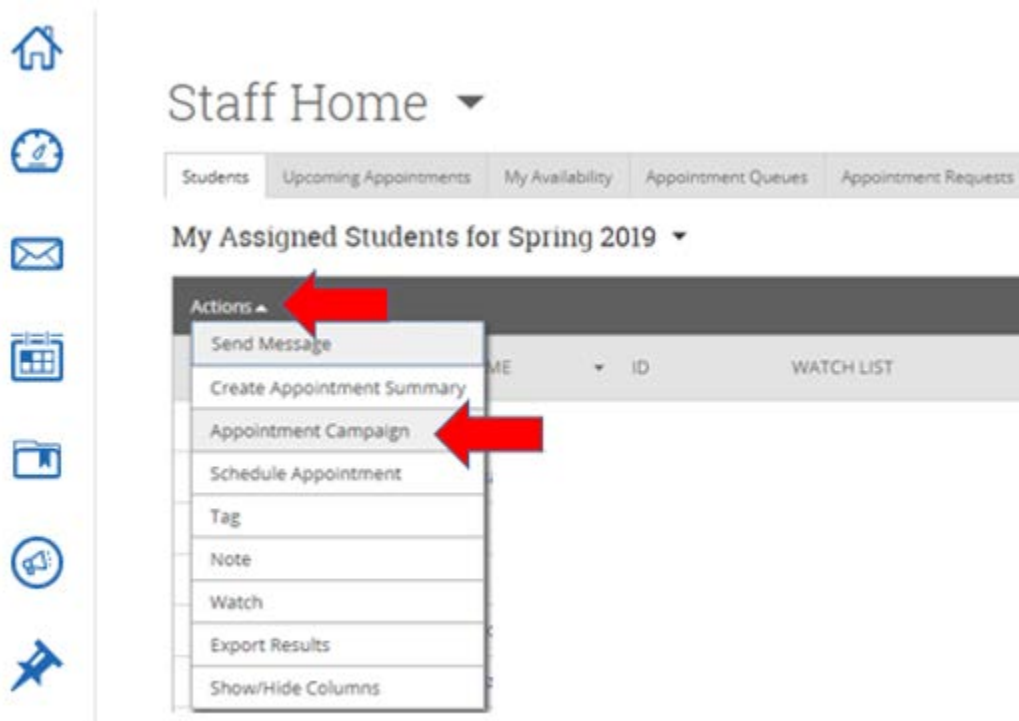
Staff Home

Students | Upcoming Appointments | My Availability | Appointment Queues | Appointment Requests

My Assigned Students for Spring 2019

Actions

Send Message
Create Appointment Summary
Appointment Campaign
Schedule Appointment
Tag
Note
Watch
Export Results
Show/Hide Columns

ME ID WATCH LIST